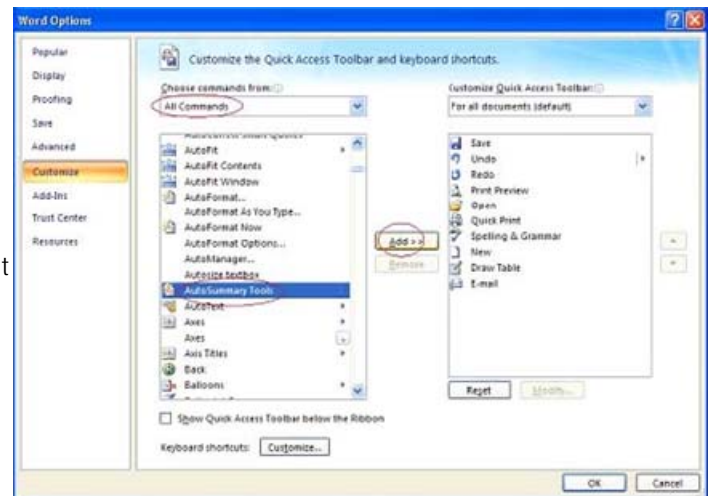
Word Options

Popular
Display
Proofing
Save
Advanced
Customize
Add-Ins
Trust Center
Resources

Customize the Quick Access Toolbar and keyboard shortcuts.

Choose commands from:
All Commands

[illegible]
AutoFit
AutoFit Contents
AutoFit Window
AutoFormat...
AutoFormat As You Type...
AutoFormat Now
AutoFormat Options...
AutoManager...
Autosize textbox
AutoSummary Tools
AutoText
Axes
Axes
Axis Titles
Back
Balloons

Add >>
Remove

Customize Quick Access Toolbar:
For all documents (default)

Save
Undo
Redo
Print Preview
Open
Quick Print
Spelling & Grammar
New
Draw Table
E-mail

Reset
Modify...

Show Quick Access Toolbar below the Ribbon

Keyboard shortcuts: Customize...

OK
Cancel

t